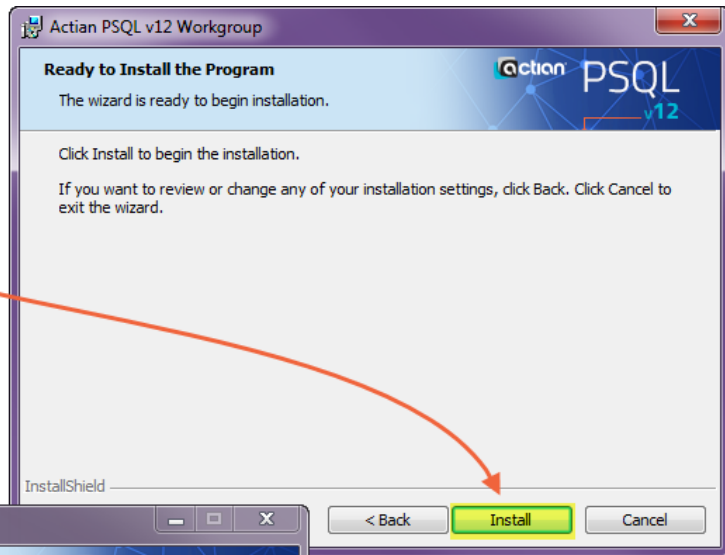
Actian PSQL v12 Workgroup

Ready to Install the Program

The wizard is ready to begin installation.

actian PSQL v12

Click Install to begin the installation.

If you want to review or change any of your installation settings, click Back. Click Cancel to exit the wizard.

InstallShield

< Back

Install

Cancel